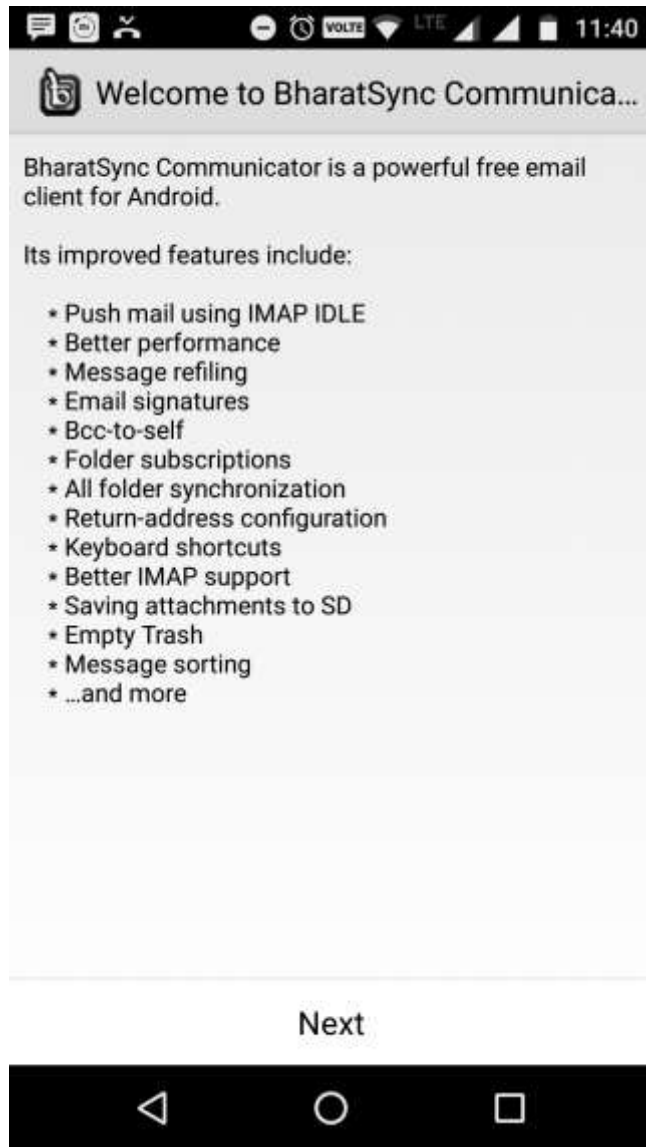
VOLTE LTE 11:40

Welcome to BharatSync Communica...

BharatSync Communicator is a powerful free email client for Android.

Its improved features include:

* Push mail using IMAP IDLE
* Better performance
* Message refiling
* Email signatures
* Bcc-to-self
* Folder subscriptions
* All folder synchronization
* Return-address configuration
* Keyboard shortcuts
* Better IMAP support
* Saving attachments to SD
* Empty Trash
* Message sorting
* ...and more

Next